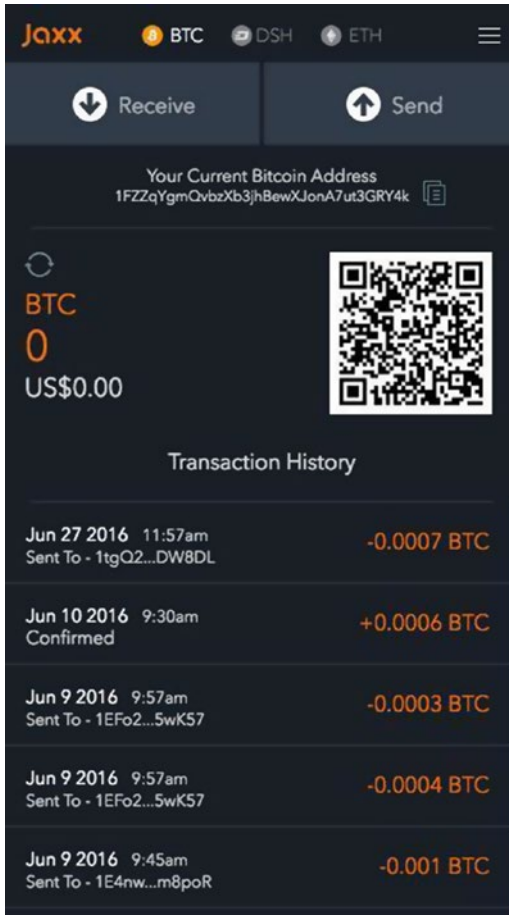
Jaxx BTC DSH ETH

Receive

Send

Your Current Bitcoin Address
1FZZqYgmQvbzXb3jhBewXJonA7ut3GRY4k

BTC
0
US$0.00

Transaction History

Jun 27 2016 11:57am
Sent To - 1tgQ2...DW8DL
-0.0007 BTC

Jun 10 2016 9:30am
Confirmed
+0.0006 BTC

Jun 9 2016 9:57am
Sent To - 1EFo2...5wK57
-0.0003 BTC

Jun 9 2016 9:57am
Sent To - 1EFo2...5wK57
-0.0004 BTC

Jun 9 2016 9:45am
Sent To - 1E4nw...m8poR
-0.001 BTC